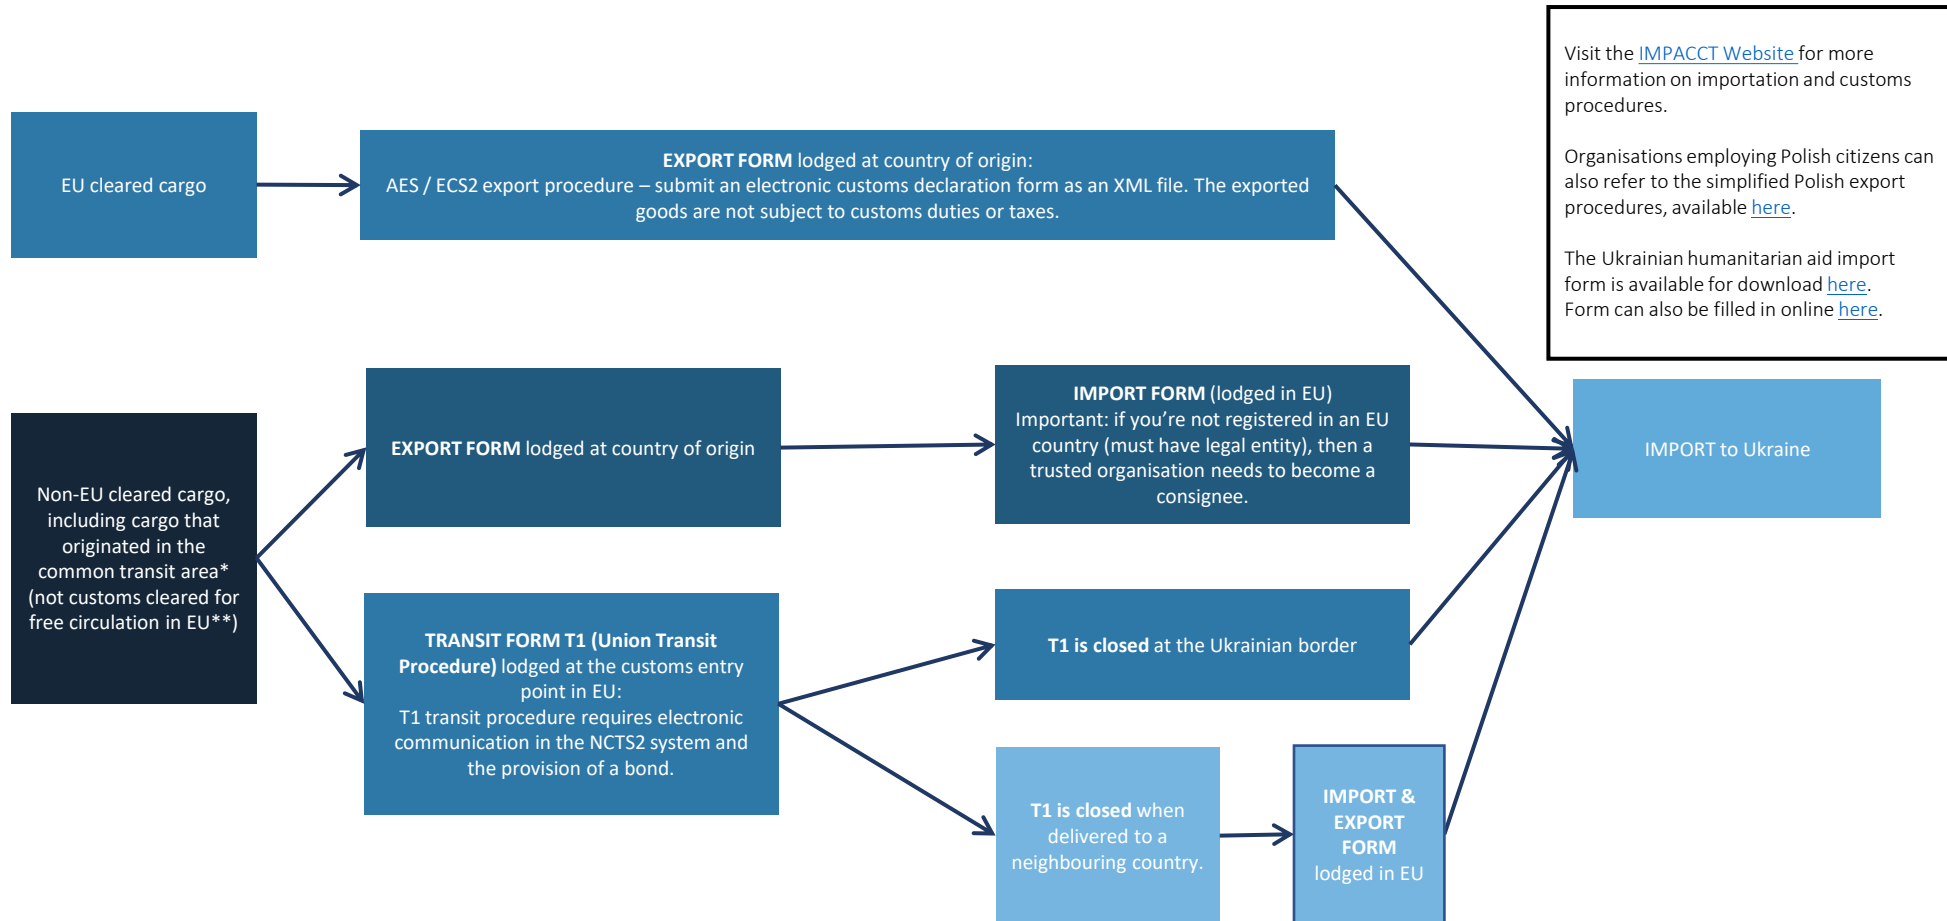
Visit the IMPACCT Website for more information on importation and customs procedures.

Organisations employing Polish citizens can also refer to the simplified Polish export procedures, available here.

The Ukrainian humanitarian aid import form is available for download here. Form can also be filled in online here.

EU cleared cargo

EXPORT FORM lodged at country of origin: AES / ECS2 export procedure – submit an electronic customs declaration form as an XML file. The exported goods are not subject to customs duties or taxes.

Non-EU cleared cargo, including cargo that originated in the common transit area* (not customs cleared for free circulation in EU**)

EXPORT FORM lodged at country of origin

IMPORT FORM (lodged in EU) Important: if you're not registered in an EU country (must have legal entity), then a trusted organisation needs to become a consignee.

IMPORT to Ukraine

TRANSIT FORM T1 (Union Transit Procedure) lodged at the customs entry point in EU: T1 transit procedure requires electronic communication in the NCTS2 system and the provision of a bond.

T1 is closed at the Ukrainian border

T1 is closed when delivered to a neighbouring country.

IMPORT & EXPORT FORM lodged in EU